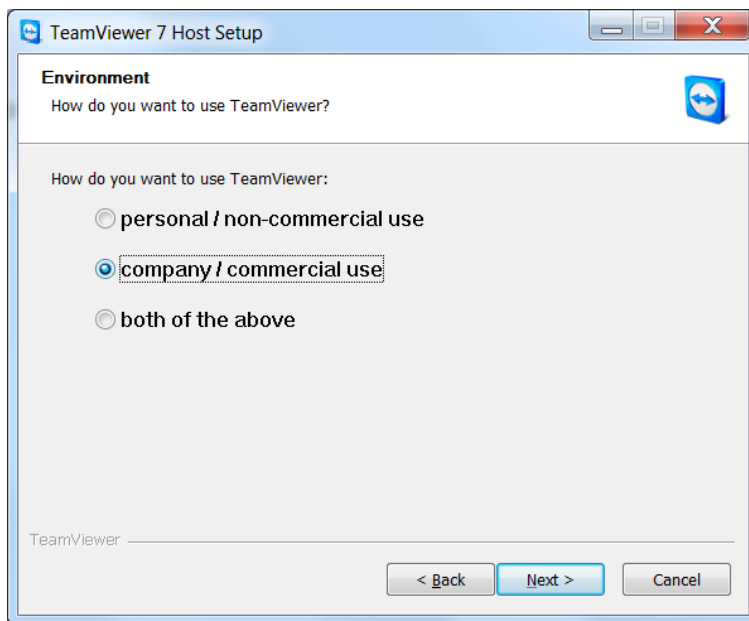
TeamViewer 7 Host Setup

Environment
How do you want to use TeamViewer?

How do you want to use TeamViewer:

personal / non-commercial use

company / commercial use

both of the above

TeamViewer

< Back
Next >
Cancel